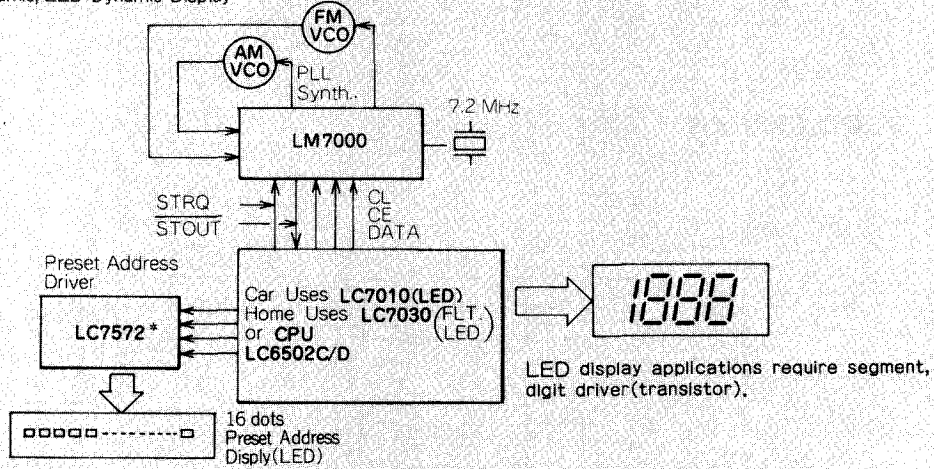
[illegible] LED Dynamic Display

FM VCO

AM VCO

PLL Synth.

7.2 MHz

LM7000

$\overline{STRQ}$

$\overline{STOUT}$

CL
CE
DATA

Preset Address Driver

LC7572*

Car Uses LC7010(LED)
Home Uses LC7030 (FLT. LED)
or CPU
LC6502C/D

1888

LED display applications require segment, digit driver(transistor).

16 dots
Preset Address
Disply(LED)